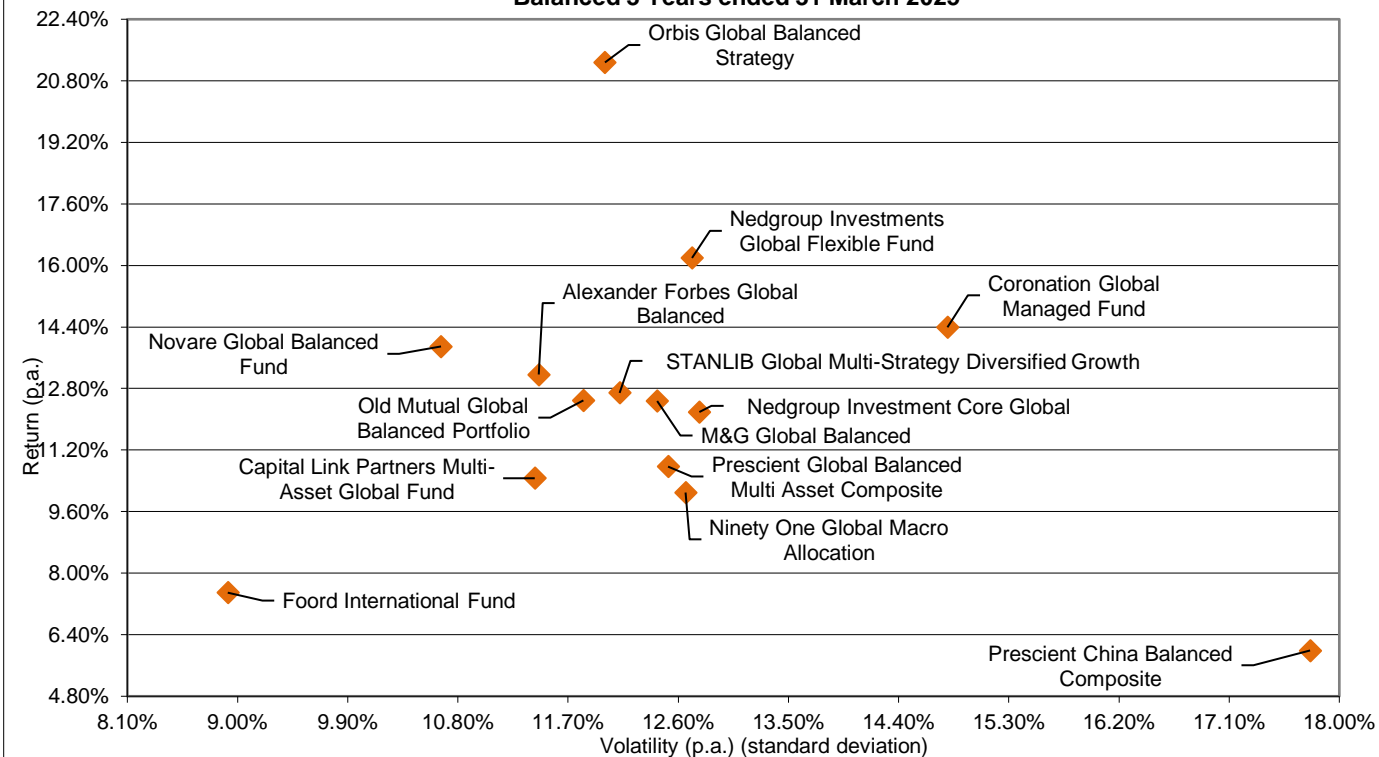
Balanced 3 Years ended 31 March 2025

22.40%
20.80%
19.20%
17.60%
16.00%
14.40%
12.80%
11.20%
9.60%
8.00%
6.40%
4.80%

Return (p.a.)

Orbis Global Balanced Strategy

Nedgroup Investments Global Flexible Fund

Coronation Global Managed Fund

Alexander Forbes Global Balanced

Novare Global Balanced Fund

STANLIB Global Multi-Strategy Diversified Growth

Old Mutual Global Balanced Portfolio

Nedgroup Investment Core Global

M&G Global Balanced

Capital Link Partners Multi-Asset Global Fund

Prescient Global Balanced Multi Asset Composite

Ninety One Global Macro Allocation

Foord International Fund

Prescient China Balanced Composite

8.10%
9.00%
9.90%
10.80%
11.70%
12.60%
13.50%
14.40%
15.30%
16.20%
17.10%
18.00%

Volatility (p.a.) (standard deviation)